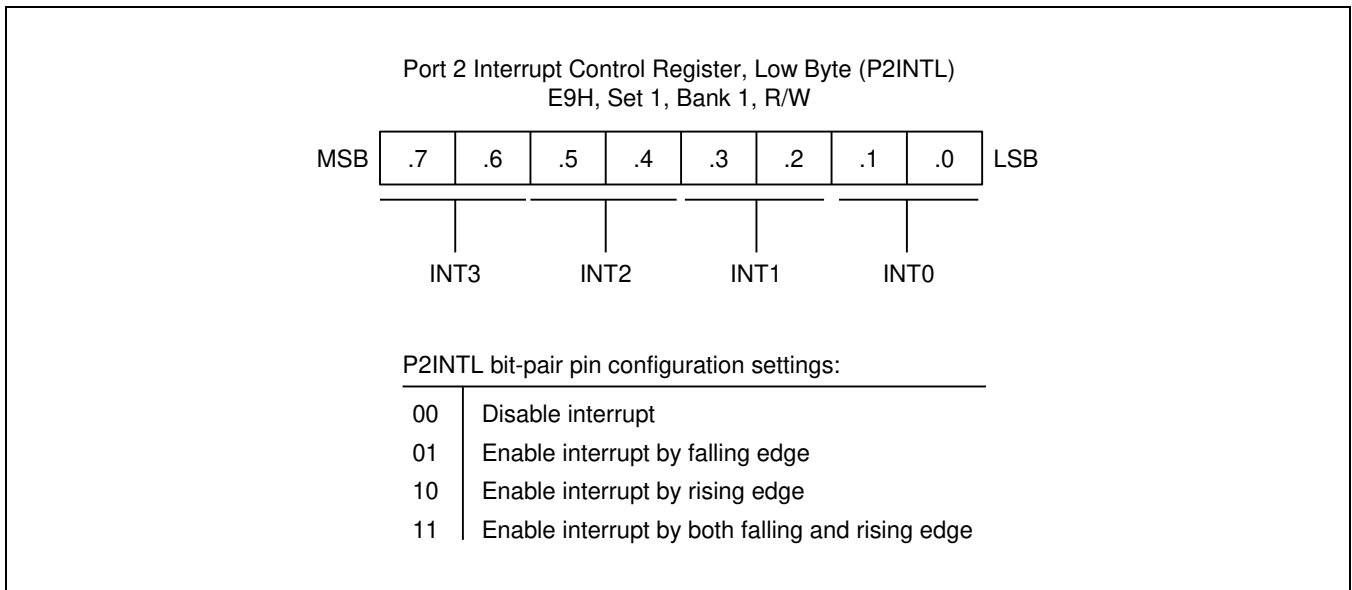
Port 2 Interrupt Control Register, Low Byte (P2INTL)
E9H, Set 1, Bank 1, R/W

| MSB | .7 | .6 | .5 | .4 | .3 | .2 | .1 | .0 | LSB |
|---|---|---|---|---|---|---|---|---|---|

INT3 INT2 INT1 INT0

P2INTL bit-pair pin configuration settings:

| | |
|---|---|
| 00 | Disable interrupt |
| 01 | Enable interrupt by falling edge |
| 10 | Enable interrupt by rising edge |
| 11 | Enable interrupt by both falling and rising edge |